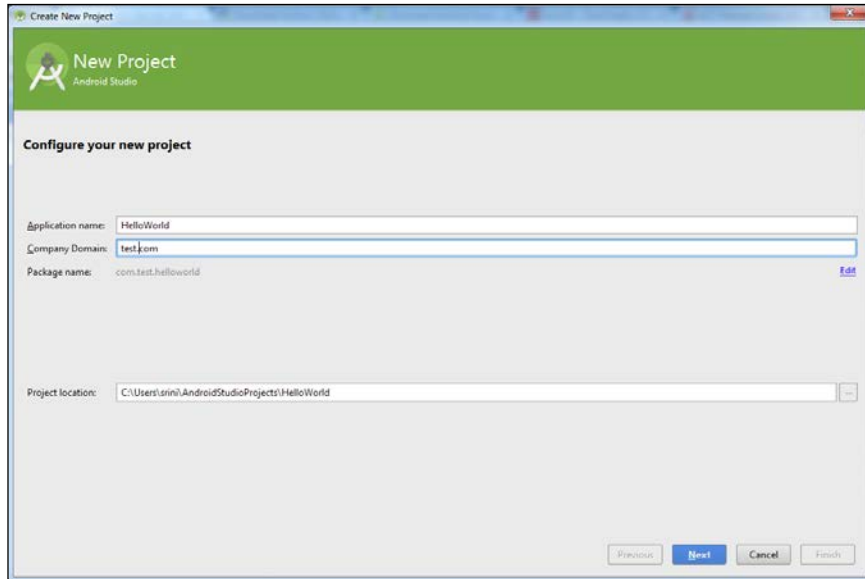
Create New Project

New Project
Android Studio

Configure your new project

Application name: HelloWorld
Company Domain: test.com
Package name: com.test.helloworld
Edit

Project location: C:\Users\srini\AndroidStudioProjects\HelloWorld
...

Previous
Next
Cancel
Finish